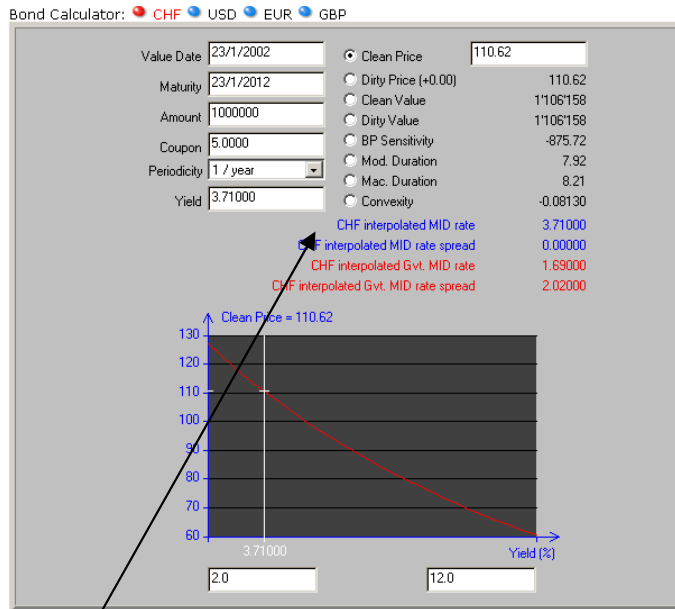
Bond Calculator: CHF USD EUR GBP

Value Date 23/1/2002
Maturity 23/1/2012
Amount 1000000
Coupon 5.0000
Periodicity 1 / year
Yield 3.71000

Clean Price 110.62
Dirty Price (+0.00) 110.62
Clean Value 1'106'158
Dirty Value 1'106'158
BP Sensitivity -875.72
Mod. Duration 7.92
Mac. Duration 8.21
Convexity -0.08130

CHF interpolated MID rate 3.71000
CHF interpolated MID rate spread 0.00000
CHF interpolated Gvt. MID rate 1.69000
CHF interpolated Gvt. MID rate spread 2.02000

Clean Price = 110.62

130
120
110
100
90
80
70
60

3.71000
Yield (%)

2.0
12.0